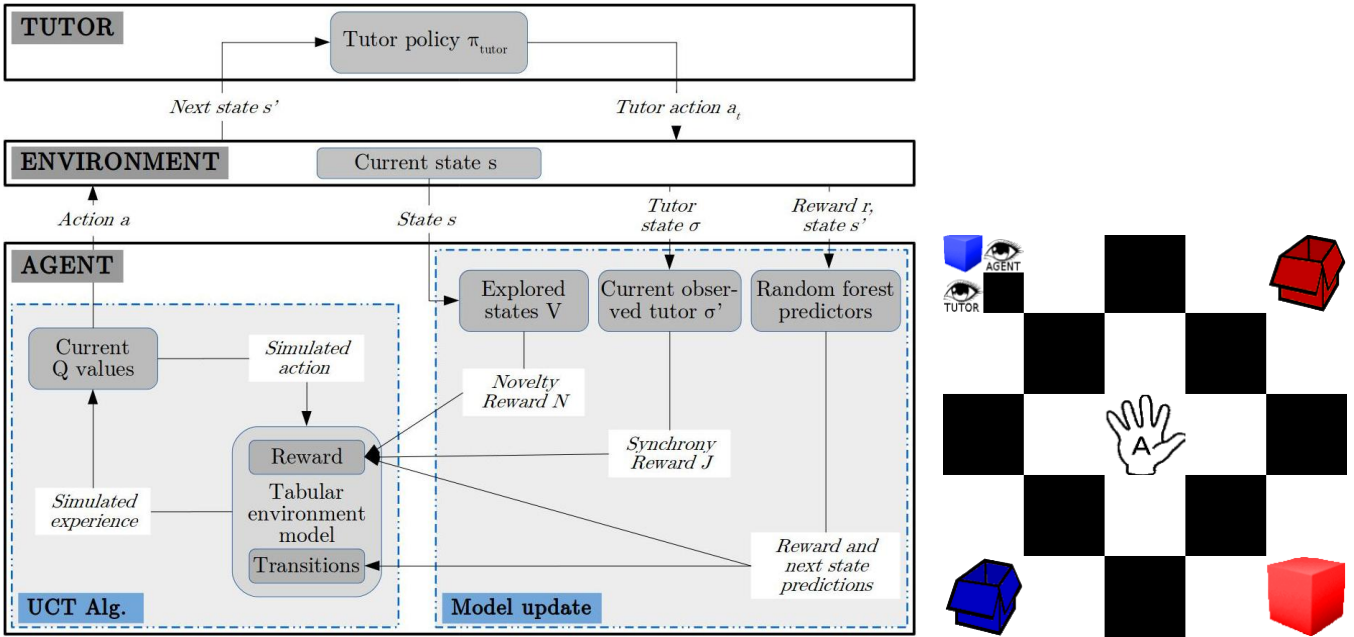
TUTOR

Tutor policy $\pi_{tutor}$

Next state s'

Tutor action $a_t$

ENVIRONMENT

Current state s

Action a

State s

Tutor state σ

Reward r, state s'

AGENT

Explored states V

Current observed tutor σ'

Random forest predictors

Current Q values

Simulated action

Novelty Reward N

Reward

Tabular environment model

Synchrony Reward J

Simulated experience

Transitions

Reward and next state predictions

UCT Alg.

Model update

AGENT

TUTOR

A